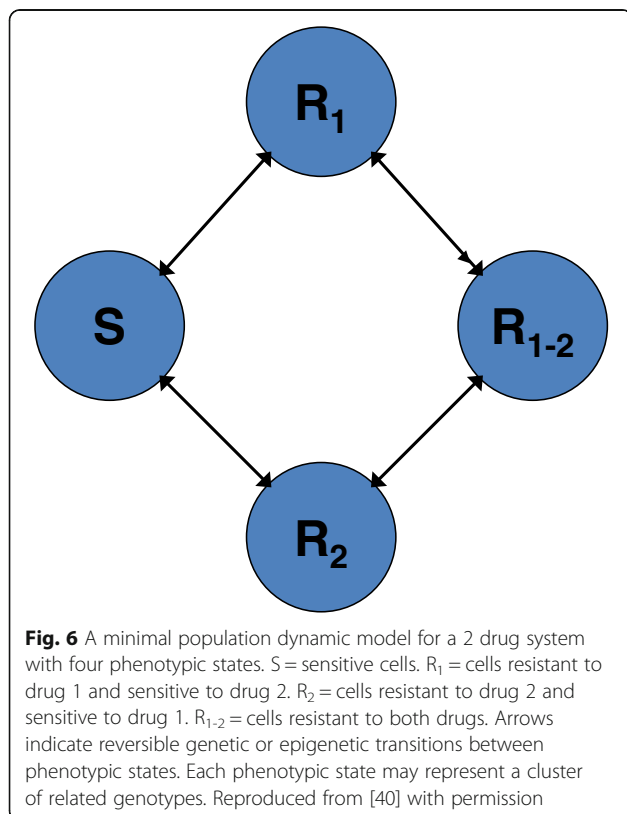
$R_1$

S

$R_{1-2}$

$R_2$

**Fig. 6** A minimal population dynamic model for a 2 drug system with four phenotypic states. S = sensitive cells. $R_1$ = cells resistant to drug 1 and sensitive to drug 2. $R_2$ = cells resistant to drug 2 and sensitive to drug 1. $R_{1-2}$ = cells resistant to both drugs. Arrows indicate reversible genetic or epigenetic transitions between phenotypic states. Each phenotypic state may represent a cluster of related genotypes. Reproduced from [40] with permission